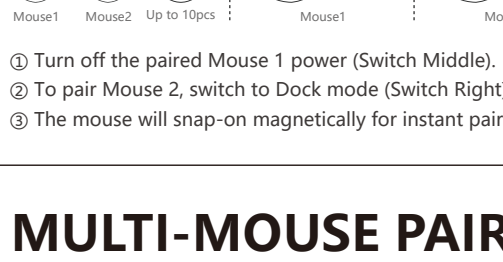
Mouse1 Mouse2 Up to 10pcs Mouse1 Mo

① Turn off the paired Mouse 1 power (Switch Middle).
② To pair Mouse 2, switch to Dock mode (Switch Right)
③ The mouse will snap-on magnetically for instant pair

MULTI-MOUSE PAIR